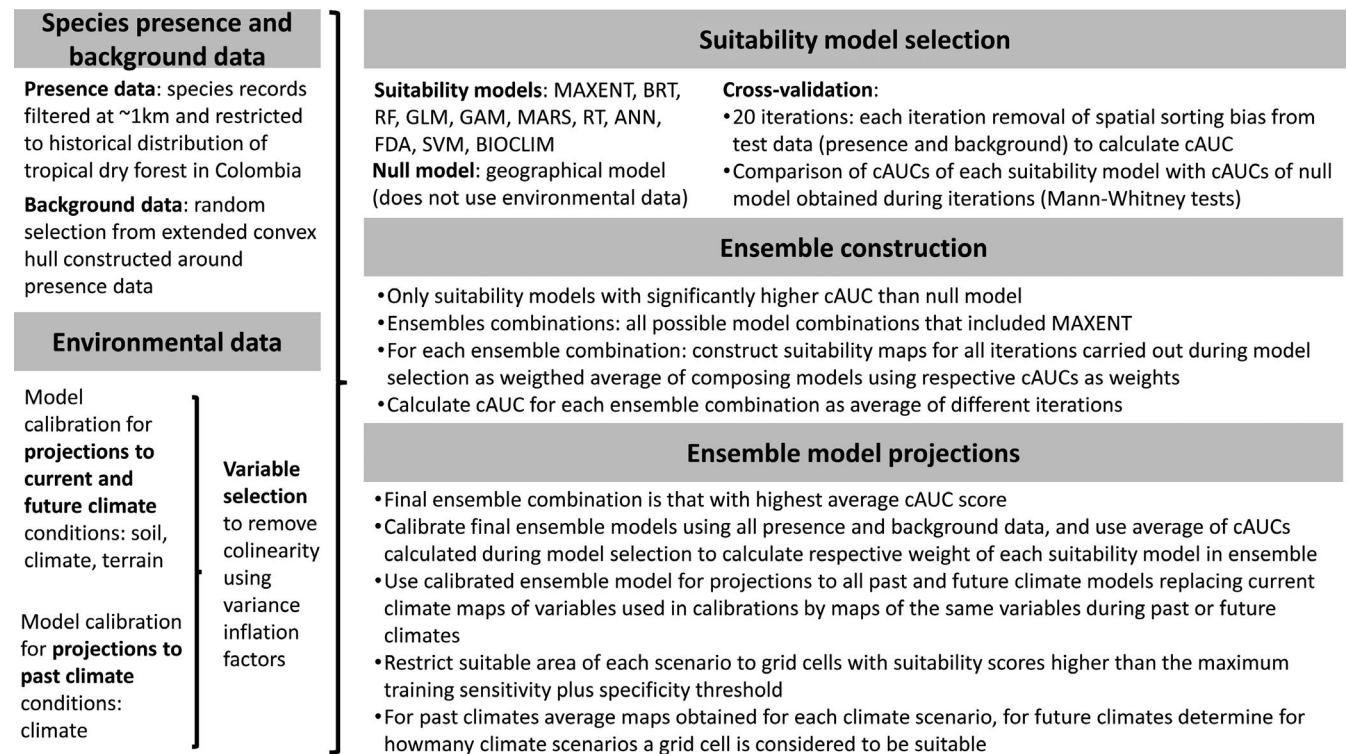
Species presence and background data

**Presence data**: species records filtered at ~1km and restricted to historical distribution of tropical dry forest in Colombia

**Background data**: random selection from extended convex hull constructed around presence data

Environmental data

Model calibration for **projections to current and future climate** conditions: soil, climate, terrain

Model calibration for **projections to past climate** conditions: climate

**Variable selection** to remove colinearity using variance inflation factors

Suitability model selection

**Suitability models**: MAXENT, BRT, RF, GLM, GAM, MARS, RT, ANN, FDA, SVM, BIOCLIM
**Null model**: geographical model (does not use environmental data)

**Cross-validation**:
•20 iterations: each iteration removal of spatial sorting bias from test data (presence and background) to calculate cAUC
•Comparison of cAUCs of each suitability model with cAUCs of null model obtained during iterations (Mann-Whitney tests)

Ensemble construction

•Only suitability models with significantly higher cAUC than null model
•Ensembles combinations: all possible model combinations that included MAXENT
•For each ensemble combination: construct suitability maps for all iterations carried out during model selection as weigthed average of composing models using respective cAUCs as weights
•Calculate cAUC for each ensemble combination as average of different iterations

Ensemble model projections

•Final ensemble combination is that with highest average cAUC score
•Calibrate final ensemble models using all presence and background data, and use average of cAUCs calculated during model selection to calculate respective weight of each suitability model in ensemble
•Use calibrated ensemble model for projections to all past and future climate models replacing current climate maps of variables used in calibrations by maps of the same variables during past or future climates
•Restrict suitable area of each scenario to grid cells with suitability scores higher than the maximum training sensitivity plus specificity threshold
•For past climates average maps obtained for each climate scenario, for future climates determine for howmany climate scenarios a grid cell is considered to be suitable